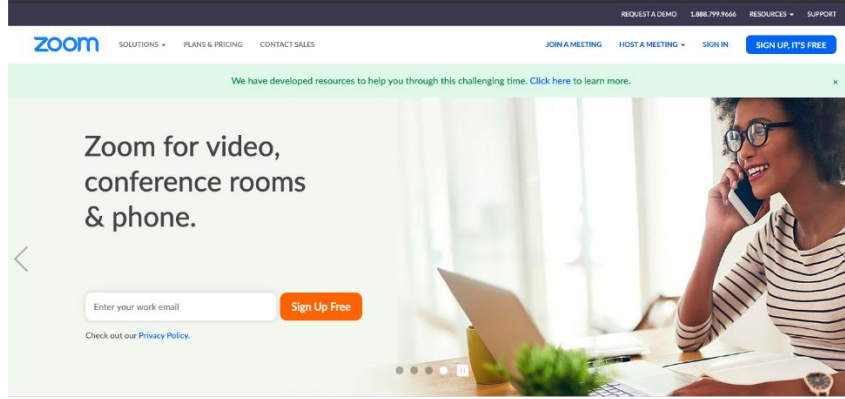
REQUEST A DEMO 1.888.799.9666 RESOURCES SUPPORT

zoom SOLUTIONS PLANS & PRICING CONTACT SALES JOIN A MEETING HOST A MEETING SIGN IN SIGN UP, IT'S FREE

We have developed resources to help you through this challenging time. Click here to learn more. ×

Zoom for video, conference rooms & phone.

Enter your work email Sign Up Free

Check out our Privacy Policy.